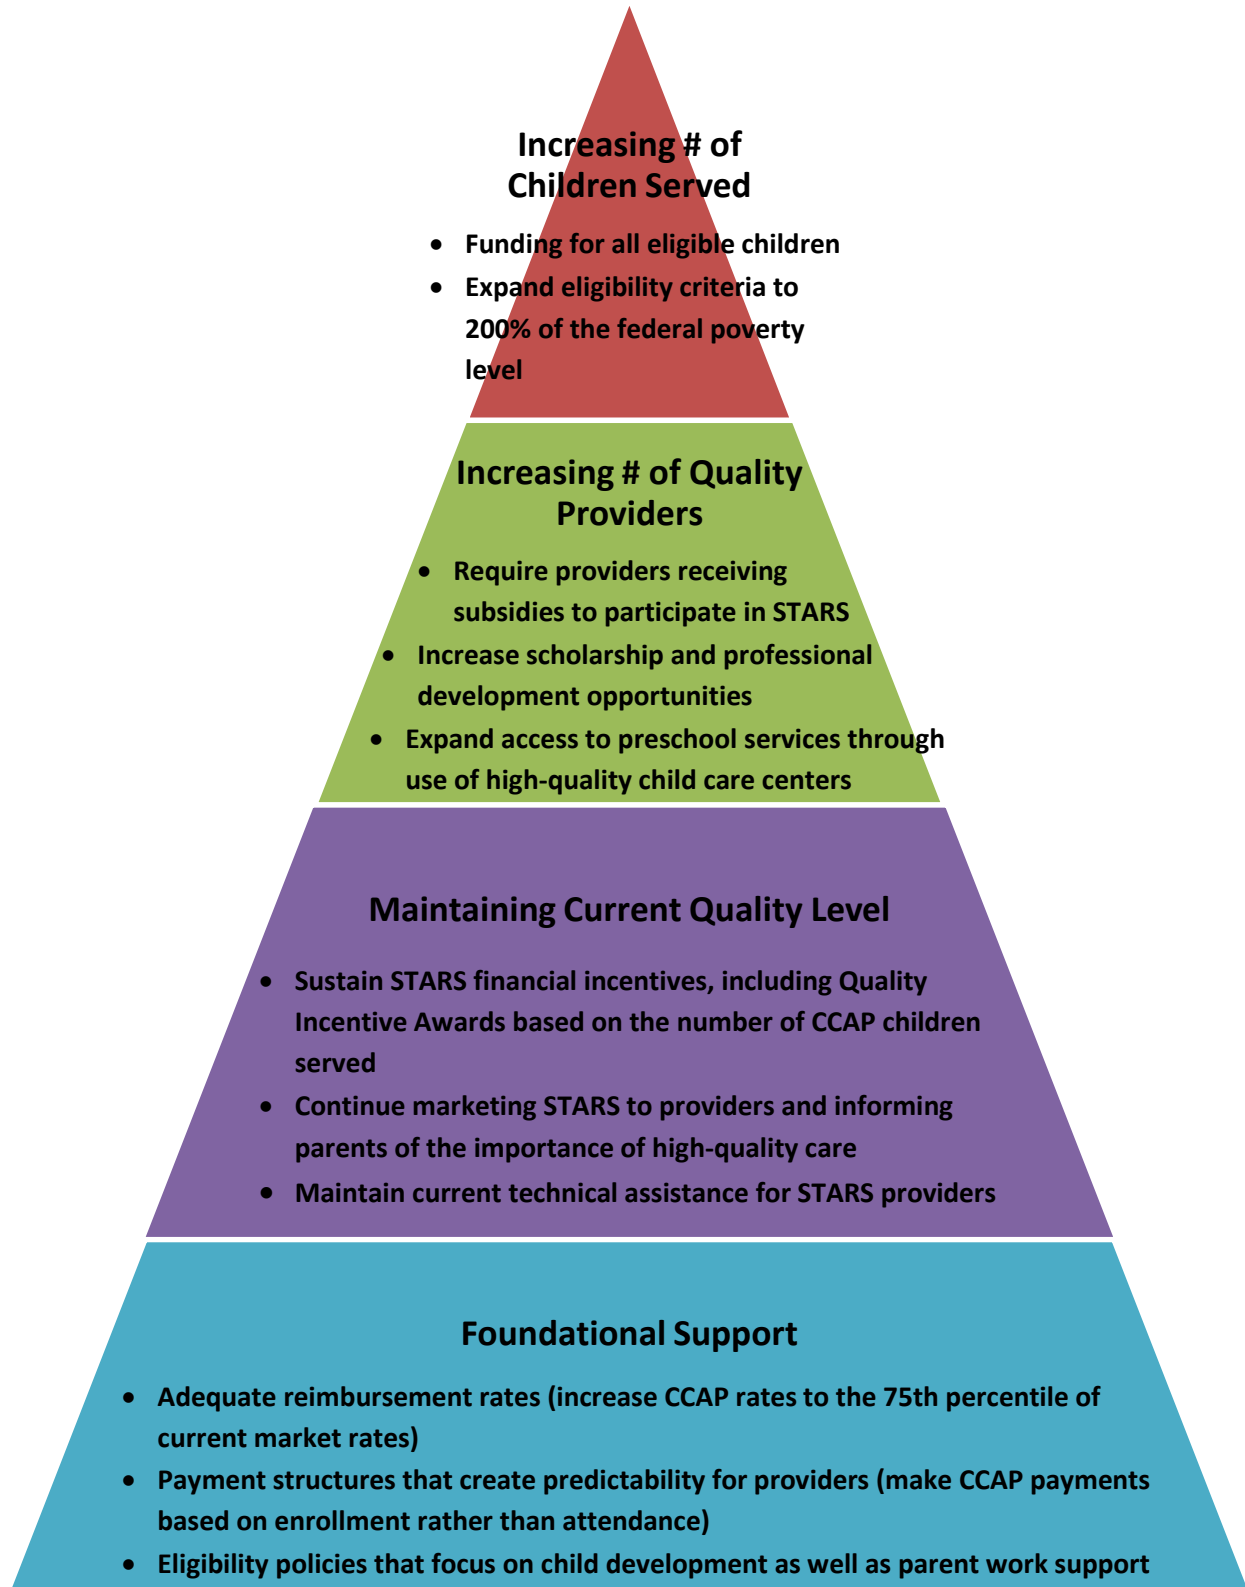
Increasing # of Children Served

- Funding for all eligible children
- Expand eligibility criteria to 200% of the federal poverty level

Increasing # of Quality Providers

- Require providers receiving subsidies to participate in STARS
- Increase scholarship and professional development opportunities
- Expand access to preschool services through use of high-quality child care centers

Maintaining Current Quality Level

- Sustain STARS financial incentives, including Quality Incentive Awards based on the number of CCAP children served
- Continue marketing STARS to providers and informing parents of the importance of high-quality care
- Maintain current technical assistance for STARS providers

Foundational Support

- Adequate reimbursement rates (increase CCAP rates to the 75th percentile of current market rates)
- Payment structures that create predictability for providers (make CCAP payments based on enrollment rather than attendance)
- Eligibility policies that focus on child development as well as parent work support